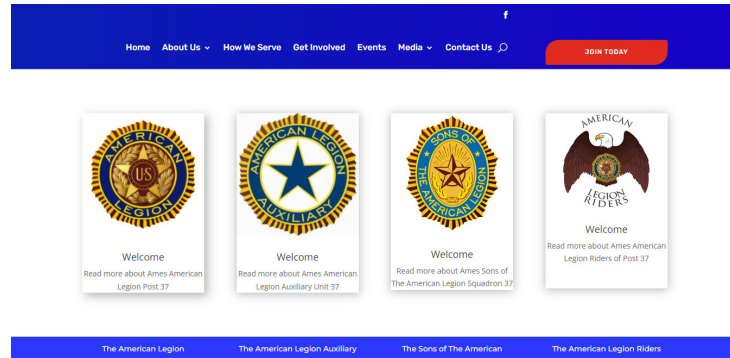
f

Home About Us How We Serve Get Involved Events Media Contact Us

JOIN TODAY

AMERICAN US LEGION

Welcome

Read more about Ames American Legion Post 37

AMERICAN LEGION AUXILIARY

Welcome

Read more about Ames American Legion Auxiliary Unit 37

SONS OF THE AMERICAN LEGION

Welcome

Read more about Ames Sons of The American Legion Squadron 37

AMERICAN LEGION RIDERS

Welcome

Read more about Ames American Legion Riders of Post 37

The American Legion The American Legion Auxiliary The Sons of The American The American Legion Riders